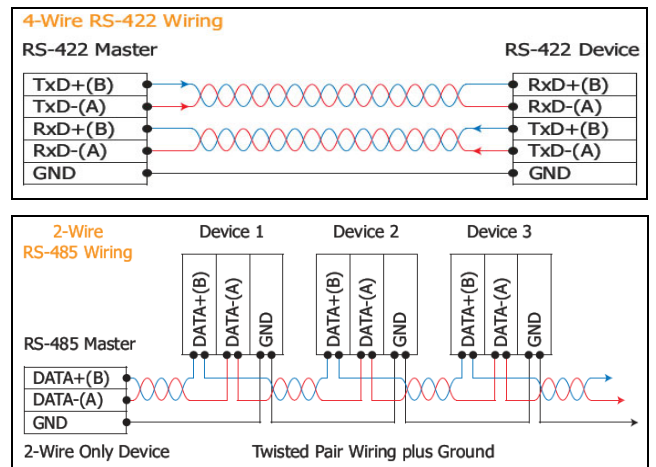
4-Wire RS-422 Wiring

RS-422 Master

RS-422 Device

TxD+(B)
TxD-(A)
RxD+(B)
RxD-(A)
GND

RxD+(B)
RxD-(A)
TxD+(B)
TxD-(A)
GND

2-Wire
RS-485 Wiring

Device 1

Device 2

Device 3

DATA+(B)
DATA-(A)
GND

DATA+(B)
DATA-(A)
GND

DATA+(B)
DATA-(A)
GND

RS-485 Master

DATA+(B)
DATA-(A)
GND

2-Wire Only Device

Twisted Pair Wiring plus Ground